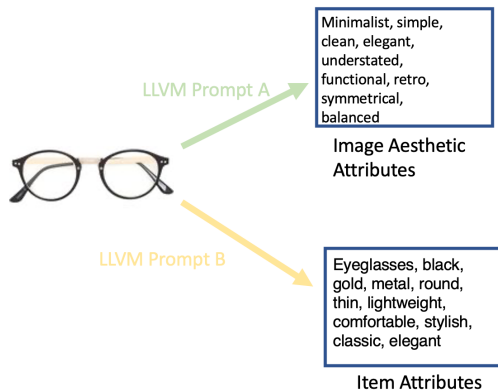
LLVM Prompt A

Minimalist, simple, clean, elegant, understated, functional, retro, symmetrical, balanced

Image Aesthetic Attributes

LLVM Prompt B

Eyeglasses, black, gold, metal, round, thin, lightweight, comfortable, stylish, classic, elegant

Item Attributes